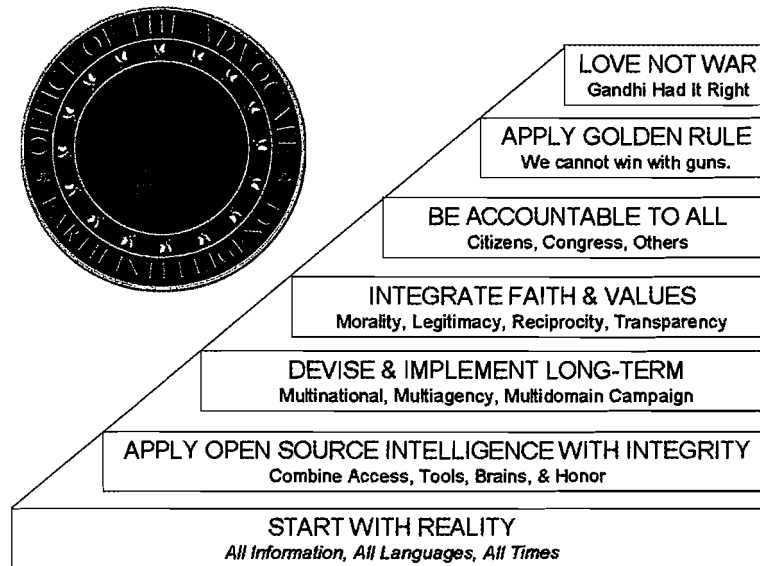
OFFICE OF THE ADVOCATE EARTH INTELLIGENCE

LOVE NOT WAR
Gandhi Had It Right

APPLY GOLDEN RULE
We cannot win with guns.

BE ACCOUNTABLE TO ALL
Citizens, Congress, Others

INTEGRATE FAITH & VALUES
Morality, Legitimacy, Reciprocity, Transparency

DEVISE & IMPLEMENT LONG-TERM
Multinational, Multiagency, Multidomain Campaign

APPLY OPEN SOURCE INTELLIGENCE WITH INTEGRITY
Combine Access, Tools, Brains, & Honor

START WITH REALITY
All Information, All Languages, All Times